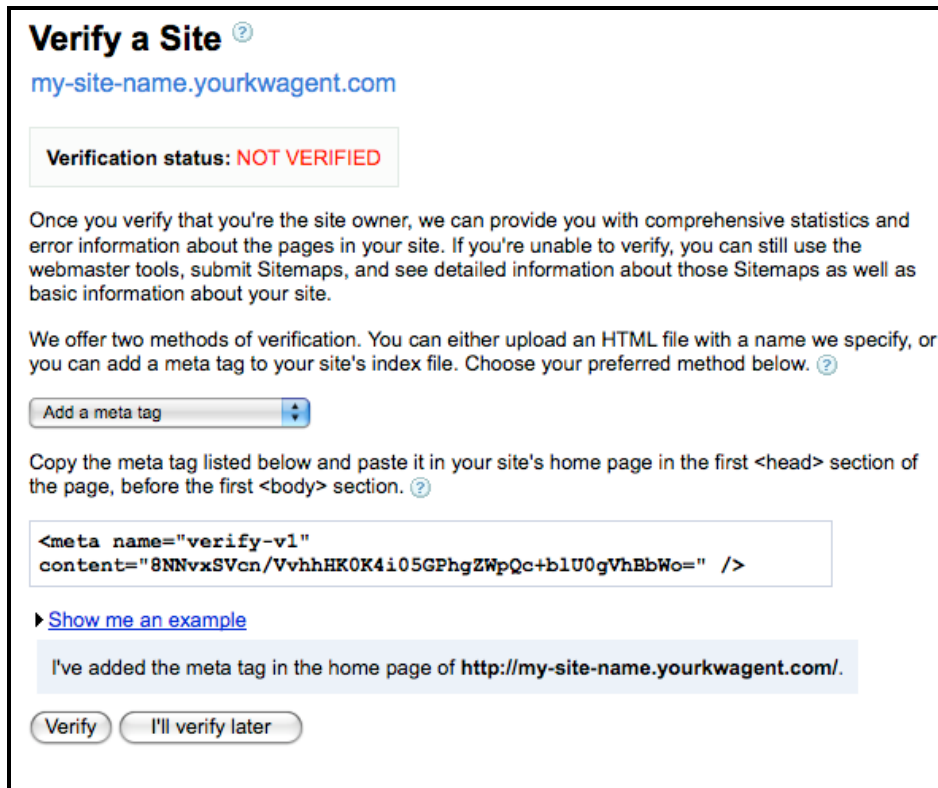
Verify a Site

my-site-name.yourkwagent.com

Verification status: NOT VERIFIED

Once you verify that you're the site owner, we can provide you with comprehensive statistics and error information about the pages in your site. If you're unable to verify, you can still use the webmaster tools, submit Sitemaps, and see detailed information about those Sitemaps as well as basic information about your site.

We offer two methods of verification. You can either upload an HTML file with a name we specify, or you can add a meta tag to your site's index file. Choose your preferred method below.

Add a meta tag

Copy the meta tag listed below and paste it in your site's home page in the first <head> section of the page, before the first <body> section.

<meta name="verify-v1" content="8NNvxSVcn/VvhhHK0K4i05GPhgZWpQc+blU0gVhBbWo=" />

Show me an example

I've added the meta tag in the home page of http://my-site-name.yourkwagent.com/.

Verify
I'll verify later